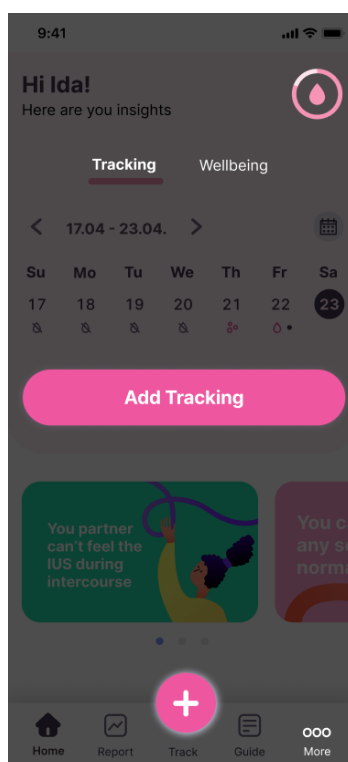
9:41

Hi Ida!
Here are you insights

Tracking Wellbeing

17.04 - 23.04.

| Su | Mo | Tu | We | Th | Fr | Sa |
|---|---|---|---|---|---|---|
| 17 | 18 | 19 | 20 | 21 | 22 | 23 |

Add Tracking

You partner can't feel the IUS during intercourse

You c any s norma

Home Report Track Guide More